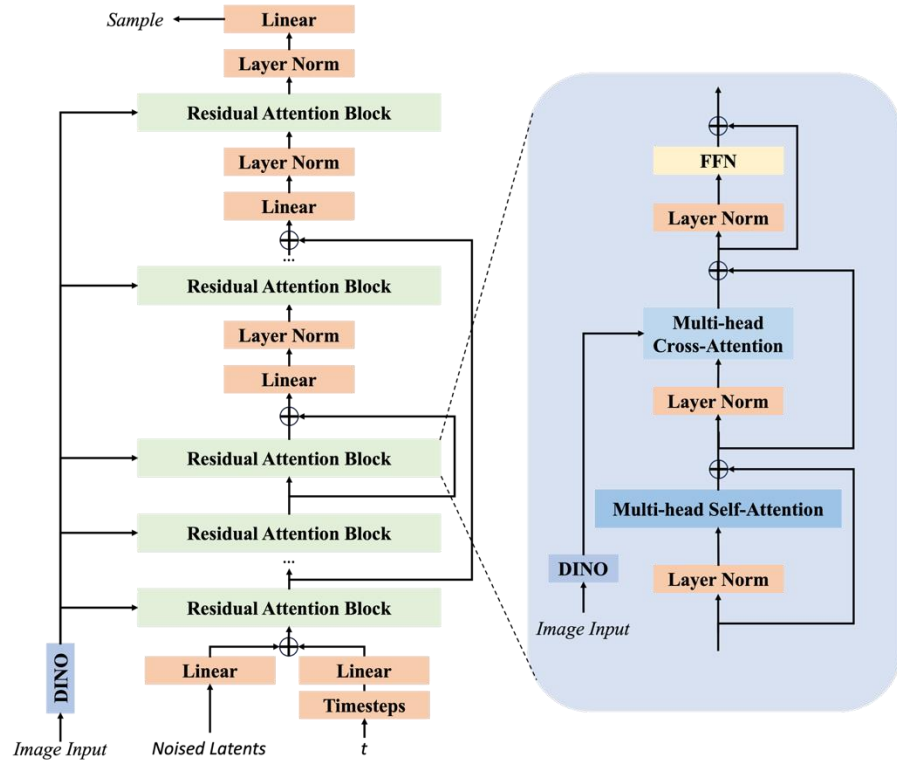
Sample
Linear
Layer Norm
Residual Attention Block
Layer Norm
Linear
...
Residual Attention Block
Layer Norm
Linear
Residual Attention Block
Residual Attention Block
...
Residual Attention Block
Linear
Linear
Timesteps
DINO
Image Input
Noised Latents
t

FFN
Layer Norm
Multi-head Cross-Attention
Layer Norm
Multi-head Self-Attention
DINO
Layer Norm
Image Input